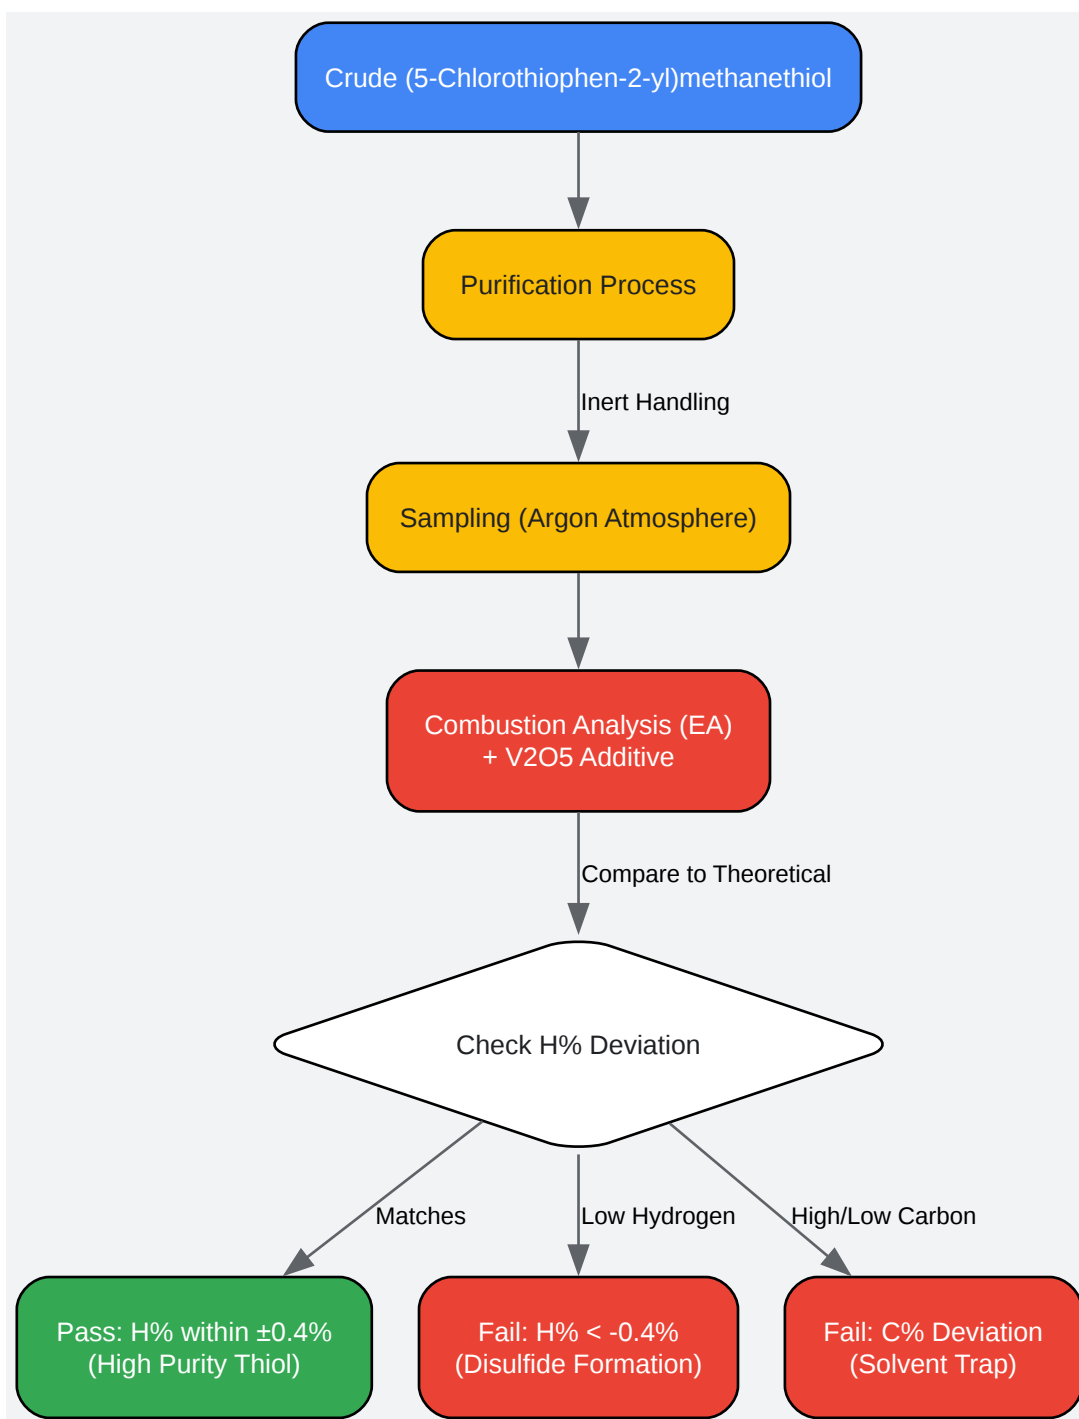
Crude (5-Chlorothiophen-2-yl)methanethiol

Purification Process

Inert Handling

Sampling (Argon Atmosphere)

Combustion Analysis (EA)
+ V2O5 Additive

Compare to Theoretical

Check H% Deviation

Matches

Low Hydrogen

High/Low Carbon

Pass: H% within ±0.4%
(High Purity Thiol)

Fail: H% < -0.4%
(Disulfide Formation)

Fail: C% Deviation
(Solvent Trap)